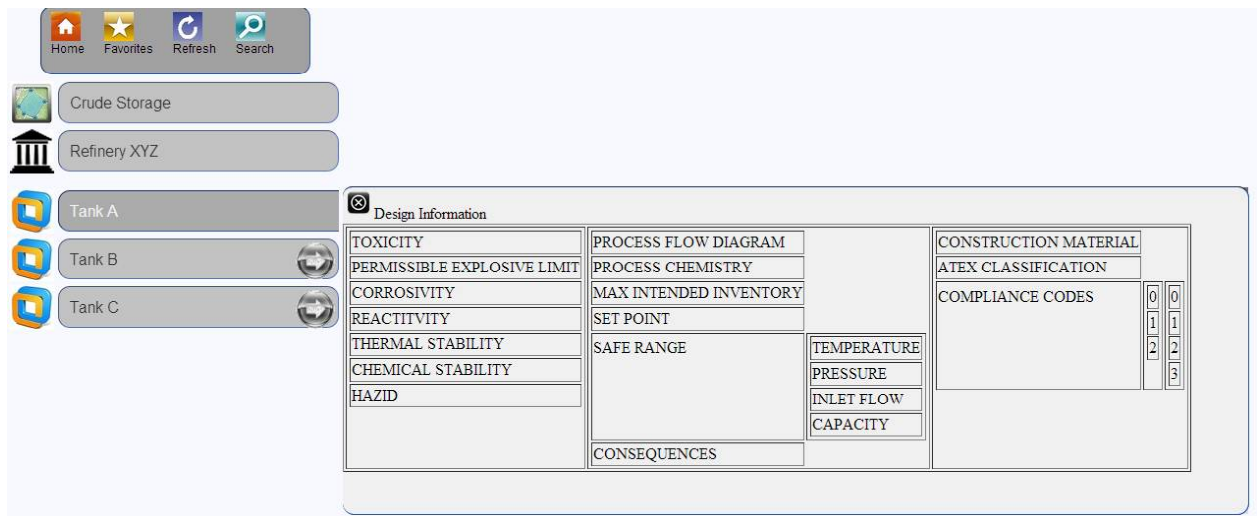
Home Favorites Refresh Search

Crude Storage

Refinery XYZ

Tank A

Tank B

Tank C

Design Information

TOXICITY
PERMISSIBLE EXPLOSIVE LIMIT
CORROSIVITY
REACTITVITY
THERMAL STABILITY
CHEMICAL STABILITY
HAZID

PROCESS FLOW DIAGRAM
PROCESS CHEMISTRY
MAX INTENDED INVENTORY
SET POINT
SAFE RANGE
TEMPERATURE
PRESSURE
INLET FLOW
CAPACITY
CONSEQUENCES

CONSTRUCTION MATERIAL
ATEX CLASSIFICATION
COMPLIANCE CODES
0
1
2
0
1
2
3